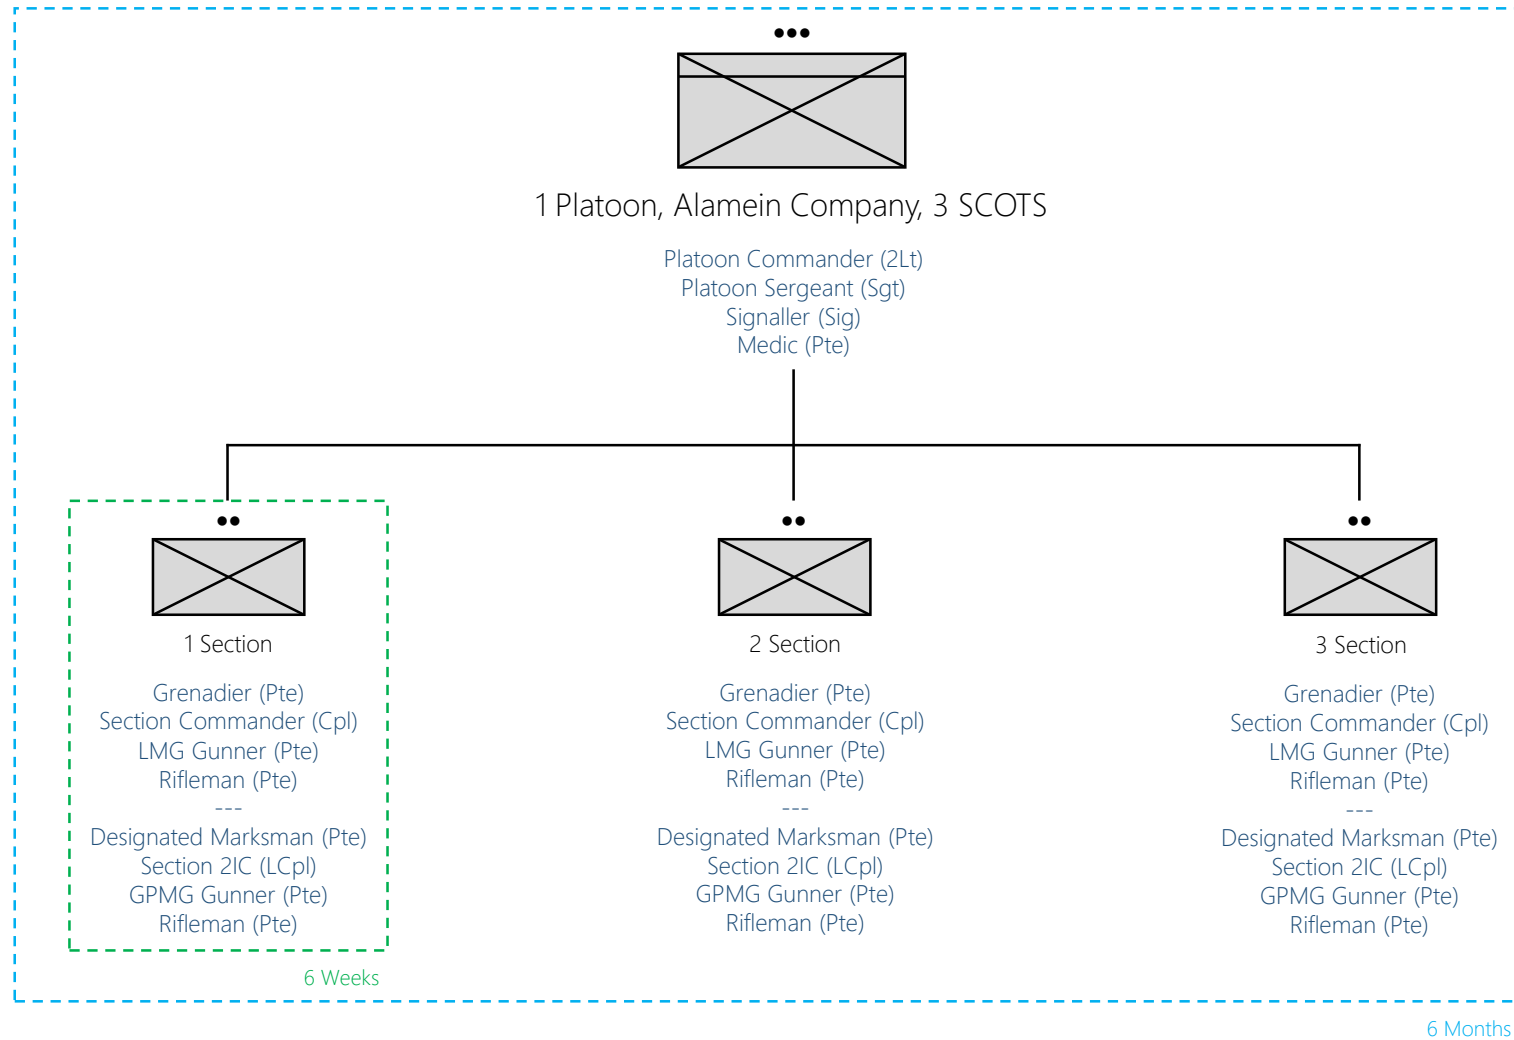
●●●

1 Platoon, Alamein Company, 3 SCOTS

Platoon Commander (2Lt)
Platoon Sergeant (Sgt)
Signaller (Sig)
Medic (Pte)

●●

1 Section

Grenadier (Pte)
Section Commander (Cpl)
LMG Gunner (Pte)
Rifleman (Pte)
---
Designated Marksman (Pte)
Section 2IC (LCpl)
GPMG Gunner (Pte)
Rifleman (Pte)

6 Weeks

●●

2 Section

Grenadier (Pte)
Section Commander (Cpl)
LMG Gunner (Pte)
Rifleman (Pte)
---
Designated Marksman (Pte)
Section 2IC (LCpl)
GPMG Gunner (Pte)
Rifleman (Pte)

●●

3 Section

Grenadier (Pte)
Section Commander (Cpl)
LMG Gunner (Pte)
Rifleman (Pte)
---
Designated Marksman (Pte)
Section 2IC (LCpl)
GPMG Gunner (Pte)
Rifleman (Pte)

6 Months